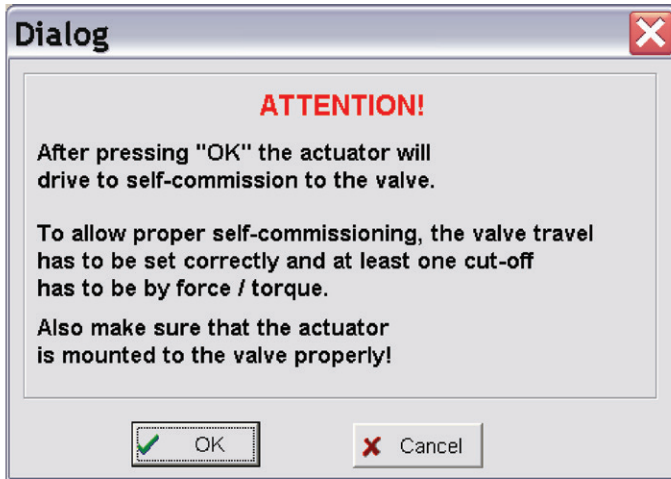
Dialog

ATTENTION!

After pressing "OK" the actuator will drive to self-commission to the valve.

To allow proper self-commissioning, the valve travel has to be set correctly and at least one cut-off has to be by force / torque.

Also make sure that the actuator is mounted to the valve properly!

OK

Cancel